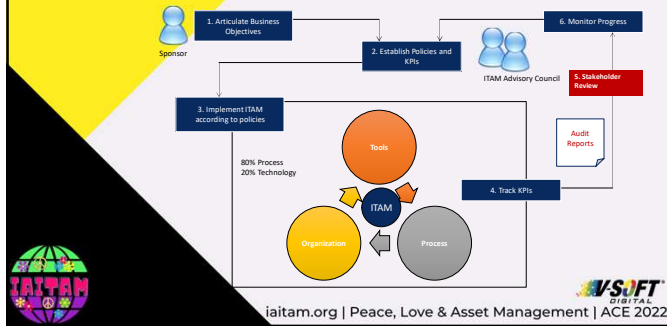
Sponsor

1. Articulate Business Objectives

2. Establish Policies and KPIs

6. Monitor Progress

ITAM Advisory Council

5. Stakeholder Review

3. Implement ITAM according to policies

Audit Reports

80% Process
20% Technology

Tools

ITAM

Organization

Process

4. Track KPIs

IAITAM

V-SOFT DIGITAL

iaitam.org | Peace, Love & Asset Management | ACE 2022